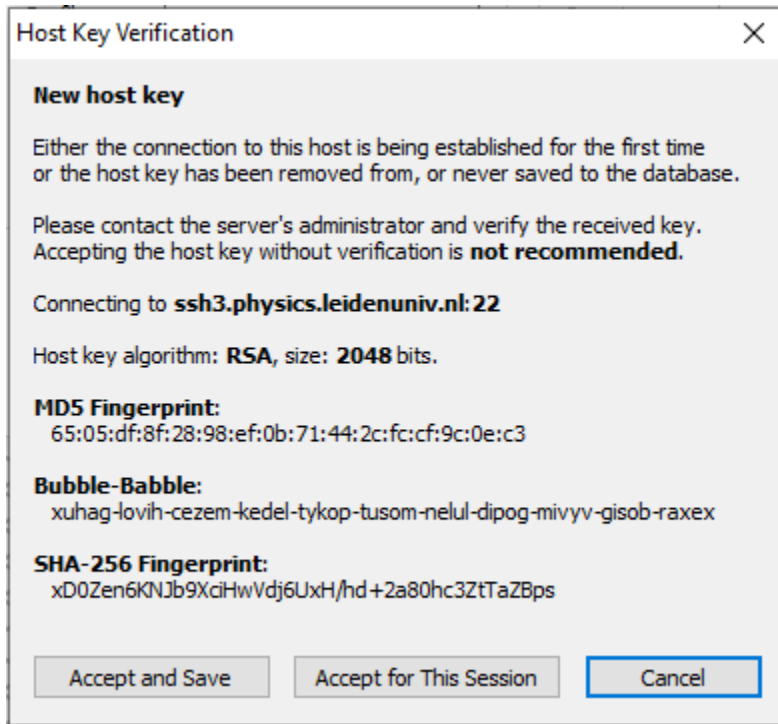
Host Key Verification

X

New host key

Either the connection to this host is being established for the first time or the host key has been removed from, or never saved to the database.

Please contact the server's administrator and verify the received key. Accepting the host key without verification is not recommended.

Connecting to ssh3.physics.leidenuniv.nl:22

Host key algorithm: RSA, size: 2048 bits.

MD5 Fingerprint:
65:05:df:8f:28:98:ef:0b:71:44:2c:fc:cf:9c:0e:c3

Bubble-Babble:
xuhag-lovih-cezem-kedel-tykop-tusom-nelul-dipog-mivyv-gisob-raxex

SHA-256 Fingerprint:
xD0Zen6KNJb9XciHwVdj6UxH/hd+2a80hc3ZtTaZBps

Accept and Save

Accept for This Session

Cancel